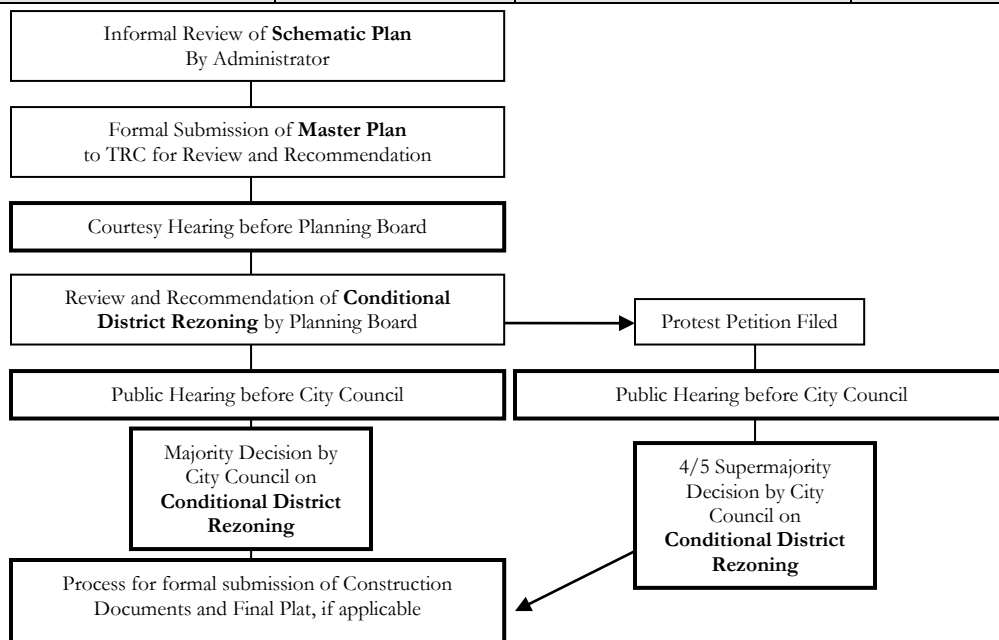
Informal Review of **Schematic Plan** By Administrator

Formal Submission of **Master Plan** to TRC for Review and Recommendation

Courtesy Hearing before Planning Board

Review and Recommendation of **Conditional District Rezoning** by Planning Board

Protest Petition Filed

Public Hearing before City Council

Public Hearing before City Council

Majority Decision by City Council on **Conditional District Rezoning**

4/5 Supermajority Decision by City Council on **Conditional District Rezoning**

Process for formal submission of Construction Documents and Final Plat, if applicable